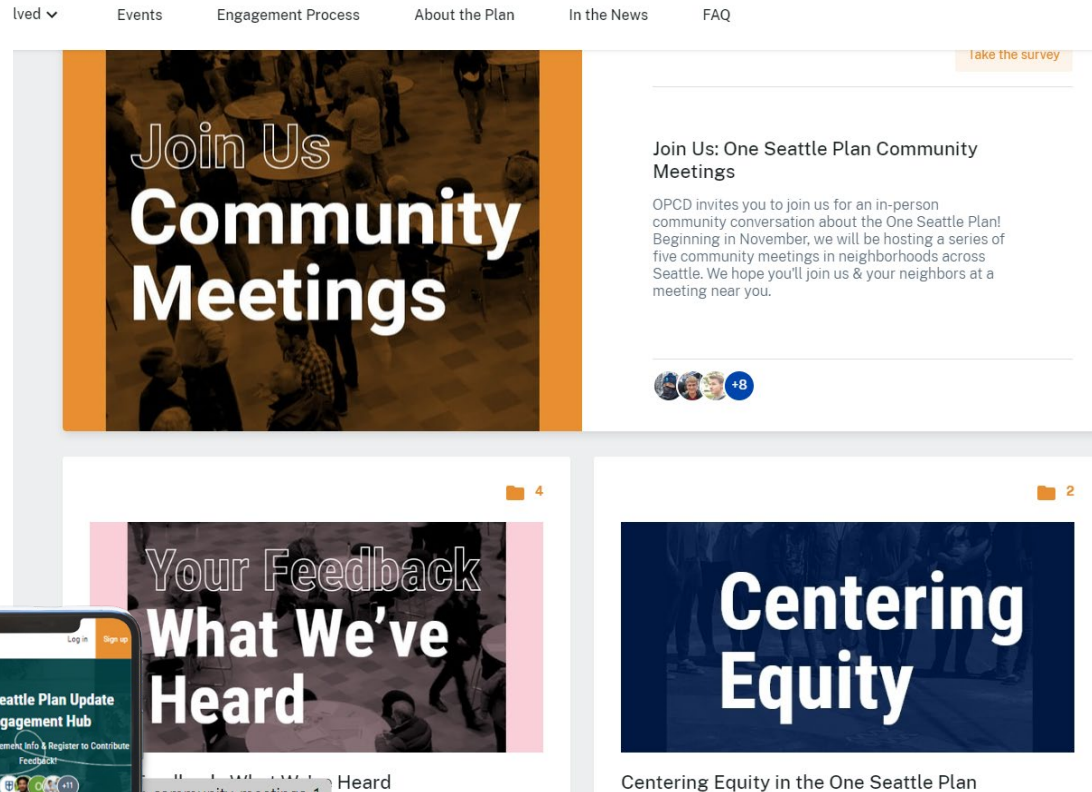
lved
Events
Engagement Process
About the Plan
In the News
FAQ

Take the survey

Join Us
Community
Meetings

Join Us: One Seattle Plan Community Meetings

OPCD invites you to join us for an in-person community conversation about the One Seattle Plan! Beginning in November, we will be hosting a series of five community meetings in neighborhoods across Seattle. We hope you'll join us & your neighbors at a meeting near you.

+8

4

Your Feedback
What We've
Heard

Log in
Sign up
eattle Plan Update
gagement Hub
ement Info & Register to Contribute Feedback!
+11

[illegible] What We've Heard
community meetings 1

2

Centering
Equity

Centering Equity in the One Seattle Plan